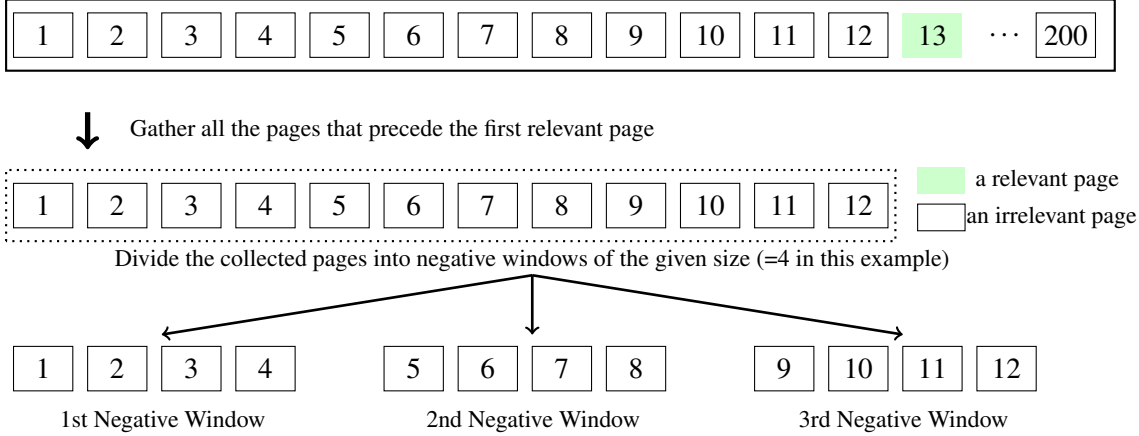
1 2 3 4 5 6 7 8 9 10 11 12 13 $\cdots$ 200

Gather all the pages that precede the first relevant page

1 2 3 4 5 6 7 8 9 10 11 12

a relevant page
an irrelevant page

Divide the collected pages into negative windows of the given size (=4 in this example)

1 2 3 4
1st Negative Window

5 6 7 8
2nd Negative Window

9 10 11 12
3rd Negative Window